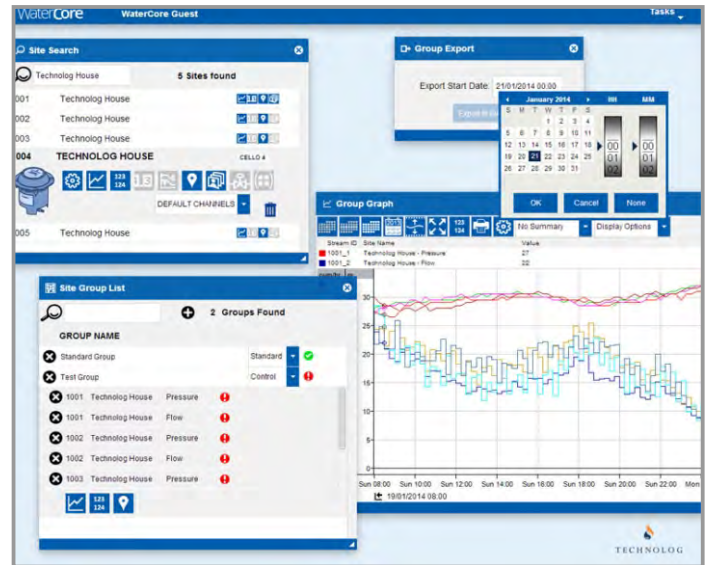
WaterCore WaterCore Guest Tasks

Site Search

Technolog House 5 Sites found

001 Technolog House
002 Technolog House
003 Technolog House
004 TECHNOLOG HOUSE CELLO 4
123 124
DEFAULT CHANNELS
005 Technolog House

Group Export

Export Start Date: 21/01/2014 00:00

January 2014 HH MM

| S | M | T | W | T | F | S |
|---|---|---|---|---|---|---|
| | | | 1 | 2 | 3 | 4 |
| 5 | 6 | 7 | 8 | 9 | 10 | 11 |
| 12 | 13 | 14 | 15 | 16 | 17 | 18 |
| 19 | 20 | 21 | 22 | 23 | 24 | 25 |
| 26 | 27 | 28 | 29 | 30 | 31 | |

00 01 02 00 01 02

OK Cancel None

Group Graph

123 124 No Summary Display Options

| Stream ID | Site Name | Value |
|---|---|---|
| 1001_1 | Technolog House - Pressure | 27 |
| 1001_2 | Technolog House - Flow | 22 |

30 25 20 15 10

Sun 08:00 Sun 10:00 Sun 12:00 Sun 14:00 Sun 16:00 Sun 18:00 Sun 20:00 Sun 22:00 Mon

19/01/2014 08:00

Site Group List

2 Groups Found

GROUP NAME

Standard Group Standard
Test Group Control
1001 Technolog House Pressure
1001 Technolog House Flow
1002 Technolog House Pressure
1002 Technolog House Flow
1003 Technolog House Pressure

123 124

TECHNOLOG